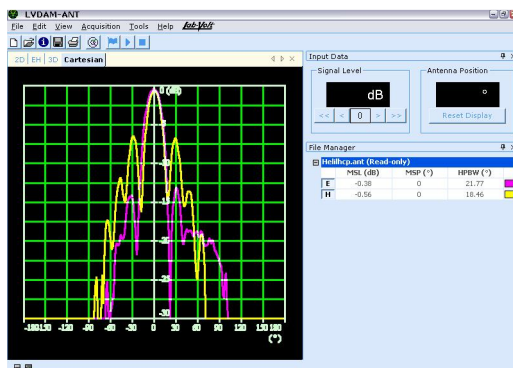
LVDAM-ANT

File Edit View Acquisition Tools Help Lab-Volt

2D EH 3D Cartesian

0 (dB)

-10

-20

-30

-40

-50

-180 150 -120 -90 -60 -30 0 30 60 90 120 150 180

(°)

Input Data

Signal Level

dB

<< < 0 > >>

Antenna Position

°

Reset Display

File Manager

Helihcp.ant (Read-only)

| | MSL (dB) | MSP (°) | HPBW (°) |
|---|---|---|---|
| E | -0.38 | 0 | 21.77 |
| H | -0.56 | 0 | 18.46 |